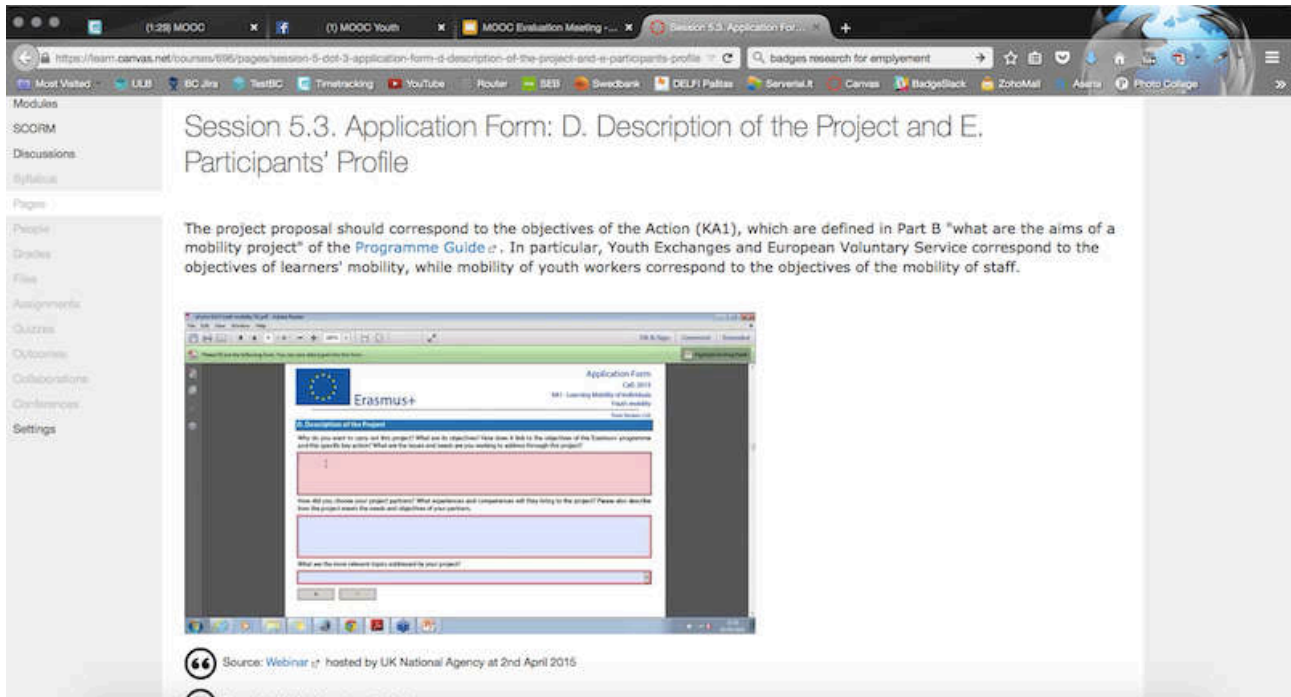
(1:29) MOOC | (1) MOOC Youth | MOOC Evaluation Meeting - ... | Session 5.3. Application For...

https://learn.canvas.net/courses/696/pages/session-5-dot-3-application-form-d-description-of-the-project-and-e-participants-profile

badges research for emplyement

Most Visited | ULB | BC Jira | TestBC | Timetracking | YouTube | Router | SEB | Swedbank | DELFI Paštas | Serveriai.lt | Canvas | BadgeStack | ZohoMail | Asana | Photo College

Modules
SCORM
Discussions
Syllabus
Pages
People
Grades
Files
Assignments
Quizzes
Outcomes
Collaborations
Conferences
Settings

Session 5.3. Application Form: D. Description of the Project and E. Participants' Profile

The project proposal should correspond to the objectives of the Action (KA1), which are defined in Part B "what are the aims of a mobility project" of the Programme Guide. In particular, Youth Exchanges and European Voluntary Service correspond to the objectives of learners' mobility, while mobility of youth workers correspond to the objectives of the mobility of staff.

Erasmus+

Application Form
Call 2015
KA1 - Learning Mobility of Individuals
Youth mobility

D. Description of the Project

Why do you want to carry out this project? What are its objectives? How does it link to the objectives of the Erasmus+ programme and the specific key action? What are the issues and needs are you seeking to address through the project?

How did you choose your project partners? What experiences and competences will they bring to the project? Please also describe how the project meets the needs and objectives of your partners.

What are the most relevant topics addressed by your project?

Source: Webinar hosted by UK National Agency at 2nd April 2015